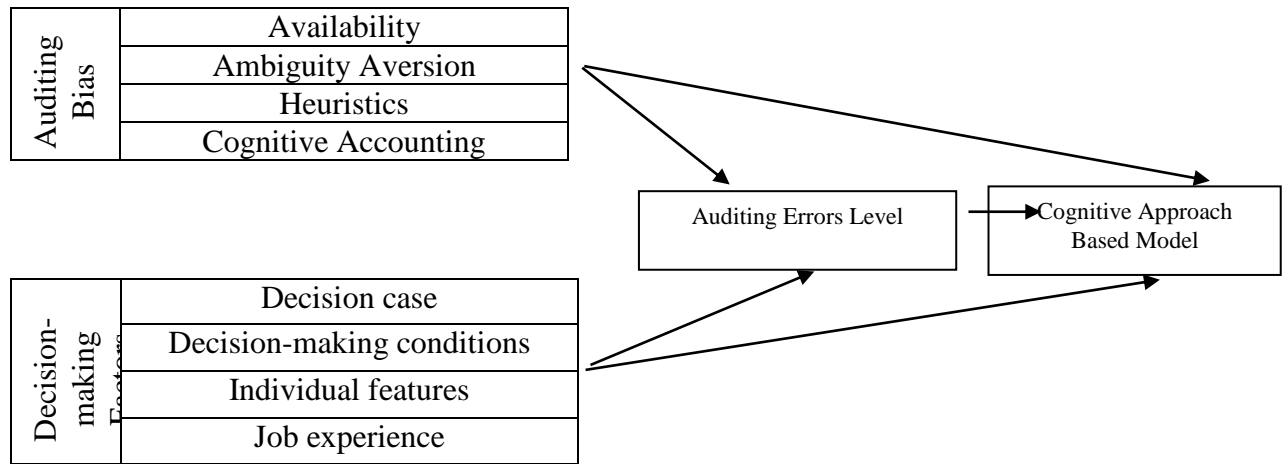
Auditing Bias

Availability

Ambiguity Aversion

Heuristics

Cognitive Accounting

Auditing Errors Level

Cognitive Approach Based Model

Decision-making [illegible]

Decision case

Decision-making conditions

Individual features

Job experience